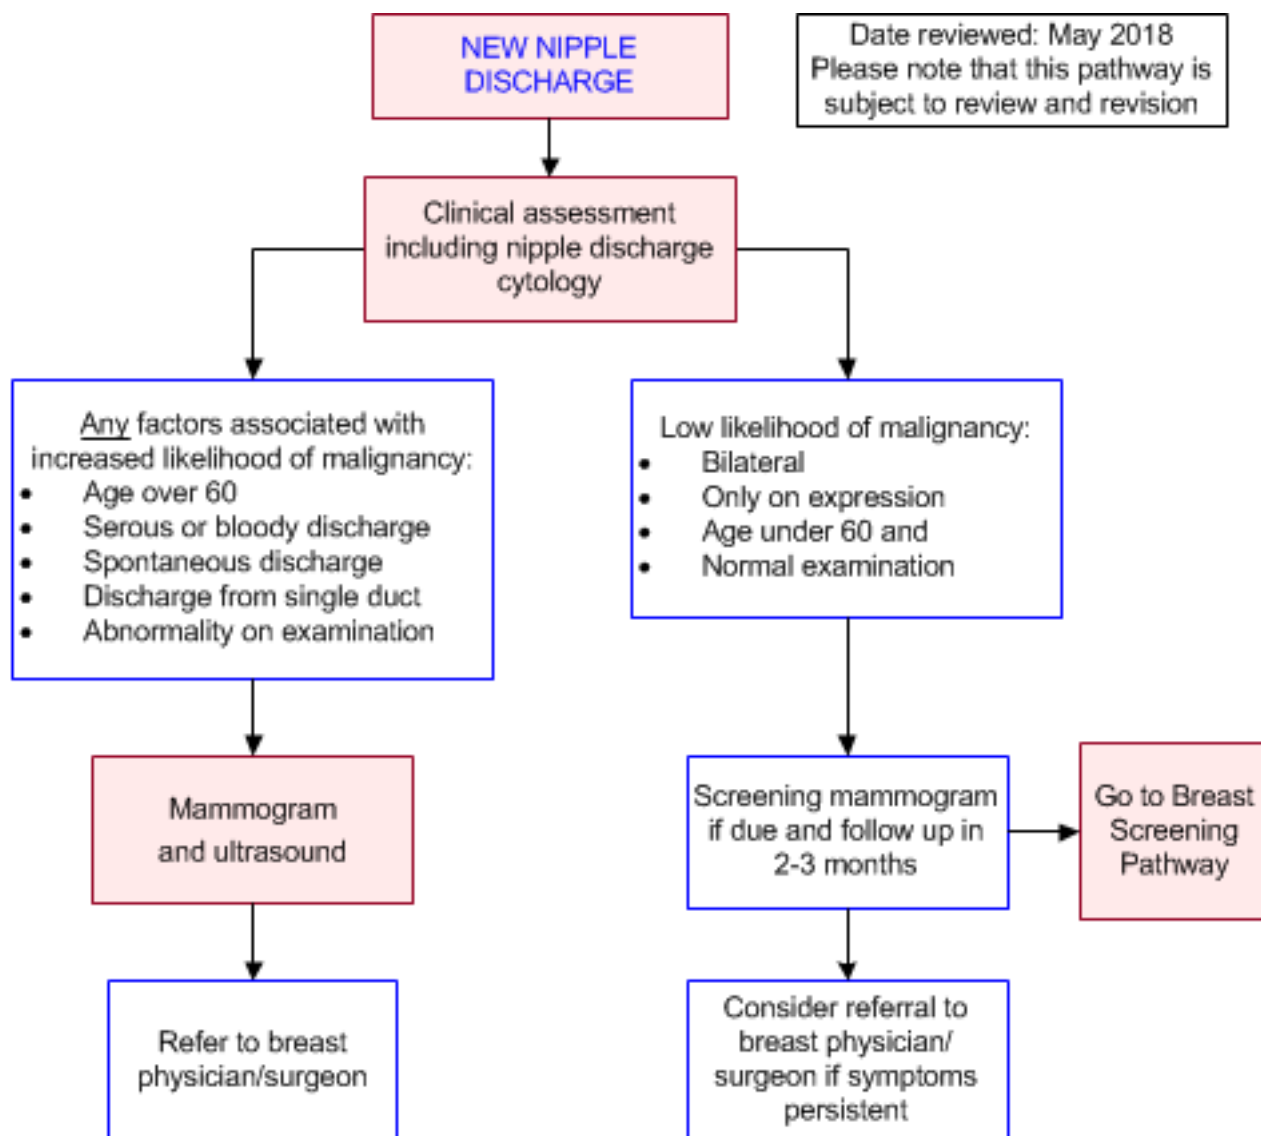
NEW NIPPLE DISCHARGE

Date reviewed: May 2018
Please note that this pathway is subject to review and revision

Clinical assessment including nipple discharge cytology

Any factors associated with increased likelihood of malignancy:
- Age over 60
- Serous or bloody discharge
- Spontaneous discharge
- Discharge from single duct
- Abnormality on examination

Mammogram and ultrasound

Refer to breast physician/surgeon

Low likelihood of malignancy:
- Bilateral
- Only on expression
- Age under 60 and
- Normal examination

Screening mammogram if due and follow up in 2-3 months

Go to Breast Screening Pathway

Consider referral to breast physician/ surgeon if symptoms persistent